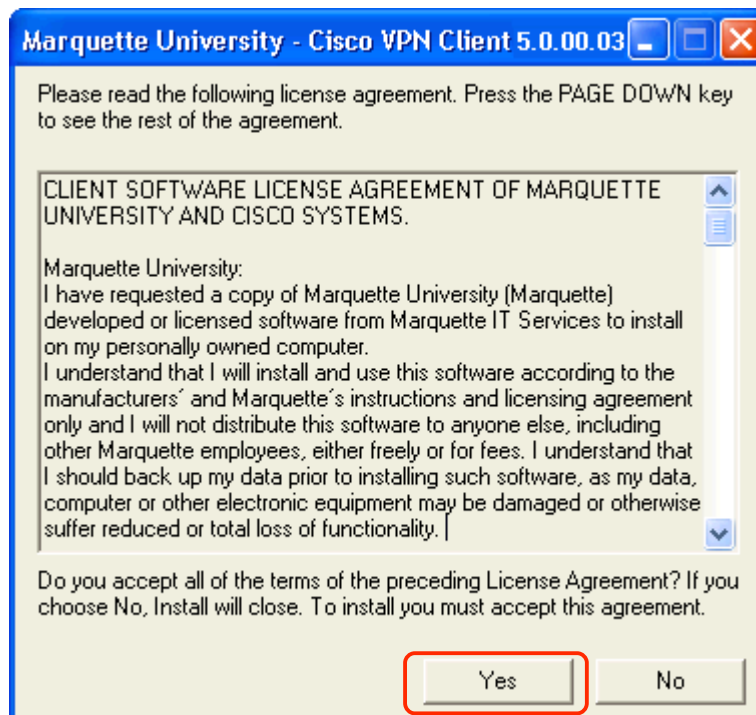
Marquette University - Cisco VPN Client 5.0.00.03

Please read the following license agreement. Press the PAGE DOWN key to see the rest of the agreement.

CLIENT SOFTWARE LICENSE AGREEMENT OF MARQUETTE UNIVERSITY AND CISCO SYSTEMS.

Marquette University:
I have requested a copy of Marquette University (Marquette) developed or licensed software from Marquette IT Services to install on my personally owned computer.
I understand that I will install and use this software according to the manufacturers´ and Marquette´s instructions and licensing agreement only and I will not distribute this software to anyone else, including other Marquette employees, either freely or for fees. I understand that I should back up my data prior to installing such software, as my data, computer or other electronic equipment may be damaged or otherwise suffer reduced or total loss of functionality.

Do you accept all of the terms of the preceding License Agreement? If you choose No, Install will close. To install you must accept this agreement.

Yes

No